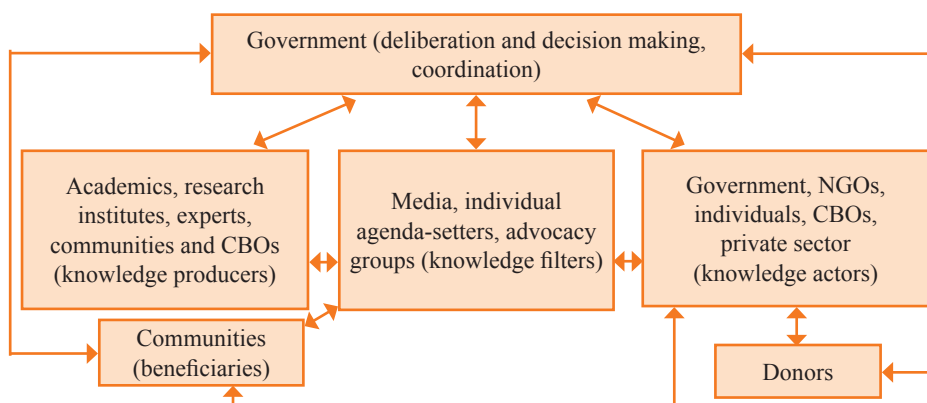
Government (deliberation and decision making, coordination)

Academics, research institutes, experts, communities and CBOs (knowledge producers)

Media, individual agenda-setters, advocacy groups (knowledge filters)

Government, NGOs, individuals, CBOs, private sector (knowledge actors)

Communities (beneficiaries)

Donors